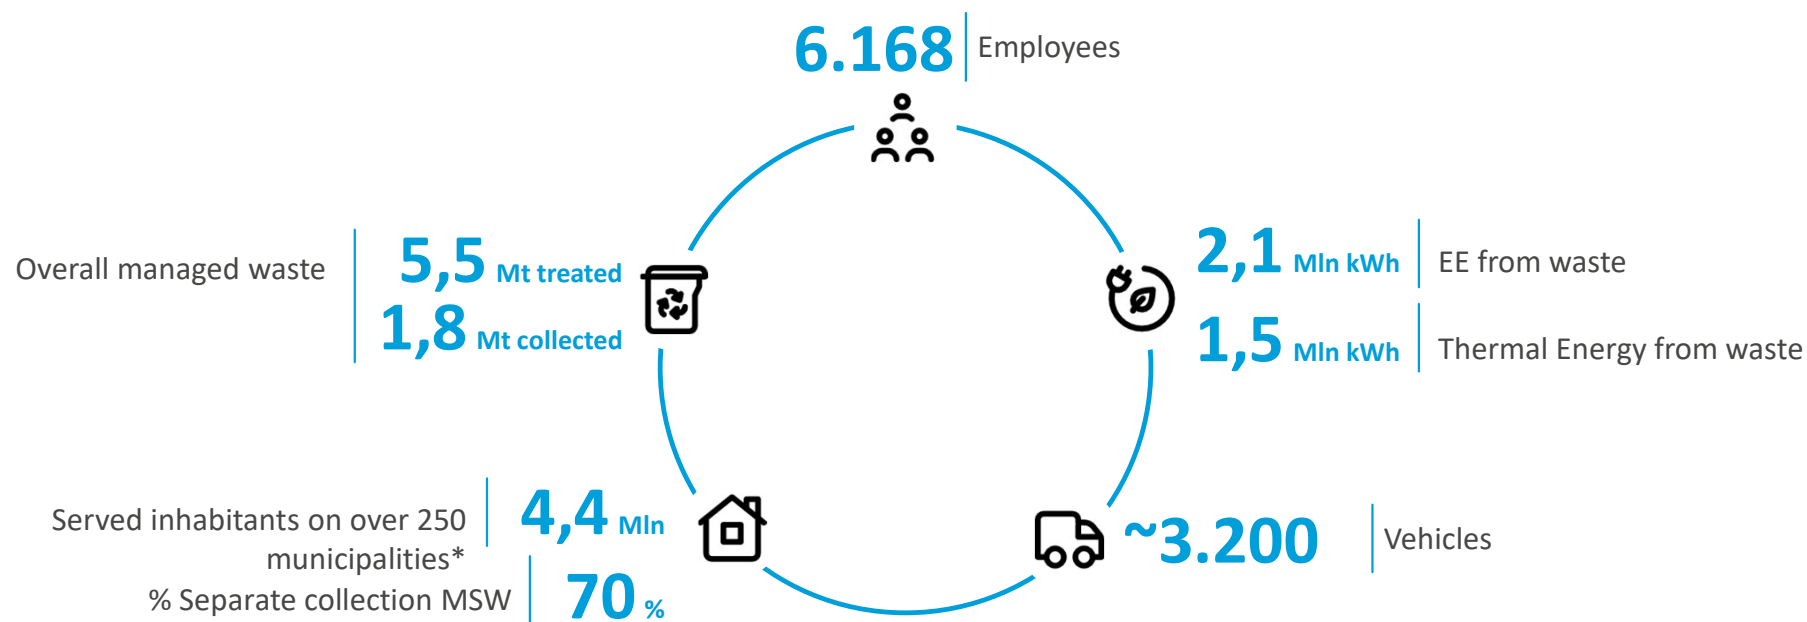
6.168 Employees

Overall managed waste
5,5 Mt treated
1,8 Mt collected

2,1 Mln kWh EE from waste
1,5 Mln kWh Thermal Energy from waste

Served inhabitants on over 250 municipalities*
4,4 Mln
% Separate collection MSW
70 %

~3.200 Vehicles